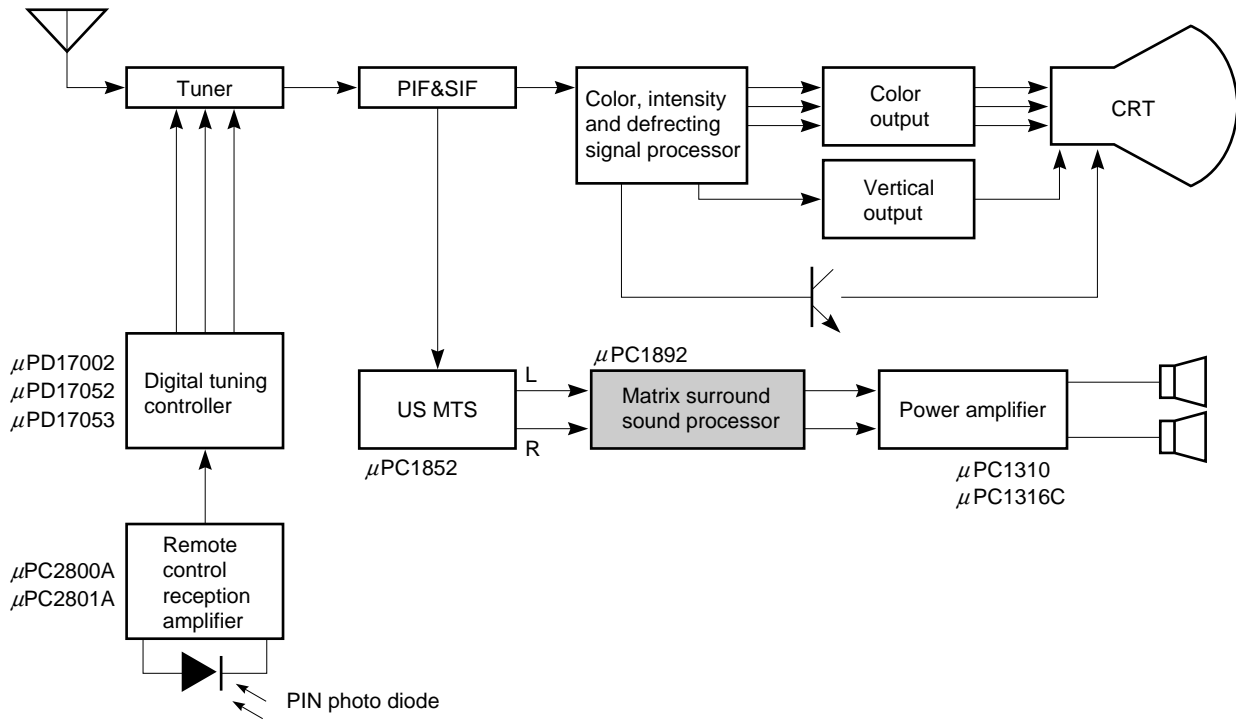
Tuner

PIF&SIF

Color, intensity and defrecting signal processor

Color output

CRT

Vertical output

$\mu$PD17002
$\mu$PD17052
$\mu$PD17053

Digital tuning controller

US MTS

$\mu$PC1852

L

R

$\mu$PC1892

Matrix surround sound processor

Power amplifier

$\mu$PC1310
$\mu$PC1316C

$\mu$PC2800A
$\mu$PC2801A

Remote control reception amplifier

PIN photo diode